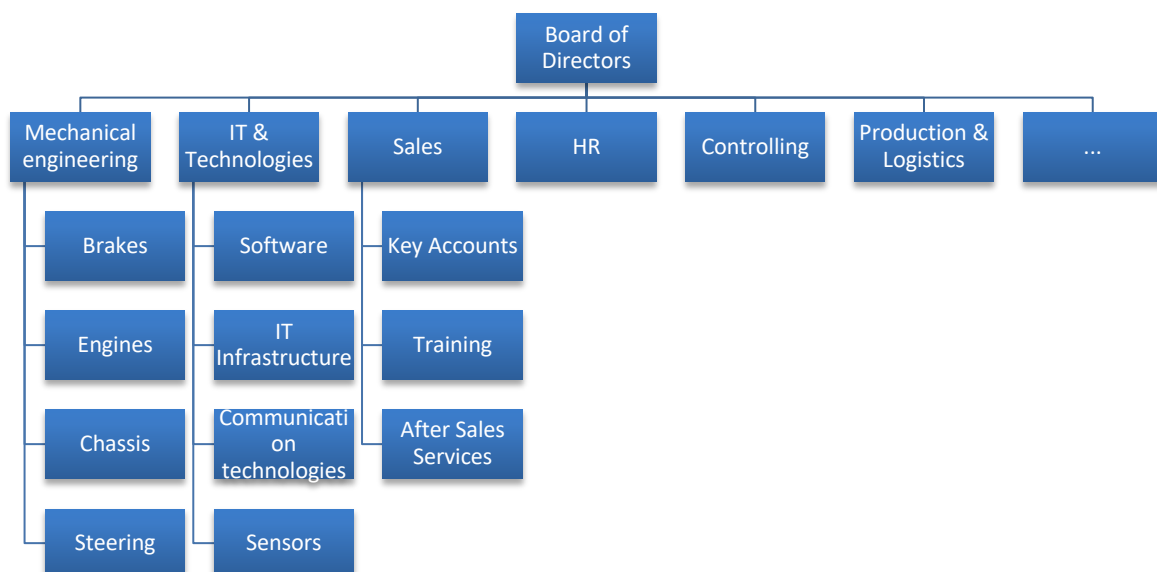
Board of Directors

Mechanical engineering

Brakes

Engines

Chassis

Steering

IT & Technologies

Software

IT Infrastructure

Communicati on technologies

Sensors

Sales

Key Accounts

Training

After Sales Services

HR

Controlling

Production & Logistics

...